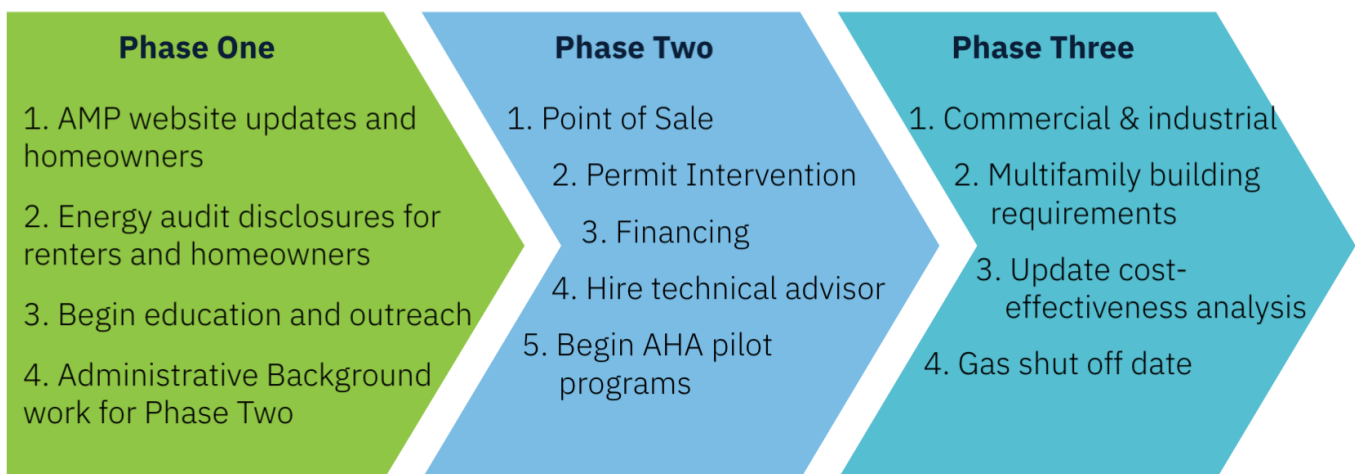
Phase One

1. AMP website updates and homeowners

2. Energy audit disclosures for renters and homeowners

3. Begin education and outreach

4. Administrative Background work for Phase Two

Phase Two

1. Point of Sale

2. Permit Intervention

3. Financing

4. Hire technical advisor

5. Begin AHA pilot programs

Phase Three

1. Commercial & industrial

2. Multifamily building requirements

3. Update cost-effectiveness analysis

4. Gas shut off date